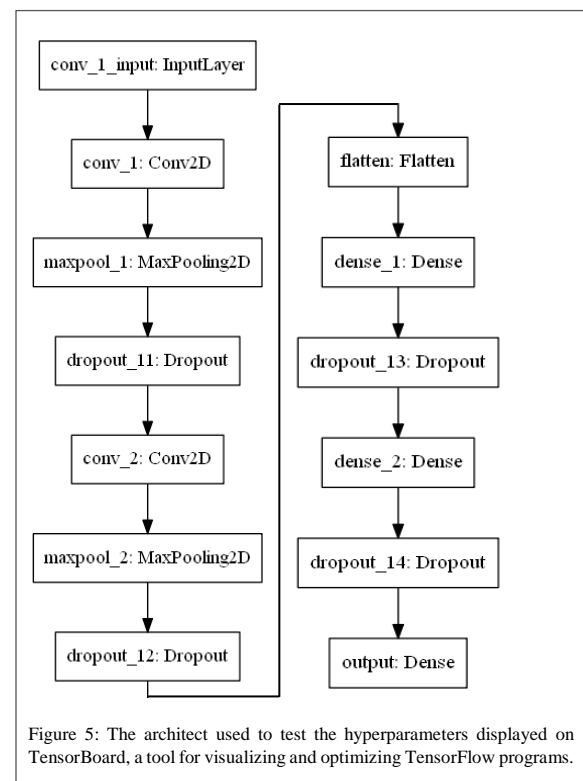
conv_1_input: InputLayer

conv_1: Conv2D

maxpool_1: MaxPooling2D

dropout_11: Dropout

conv_2: Conv2D

maxpool_2: MaxPooling2D

dropout_12: Dropout

flatten: Flatten

dense_1: Dense

dropout_13: Dropout

dense_2: Dense

dropout_14: Dropout

output: Dense

Figure 5: The architect used to test the hyperparameters displayed on TensorBoard, a tool for visualizing and optimizing TensorFlow programs.